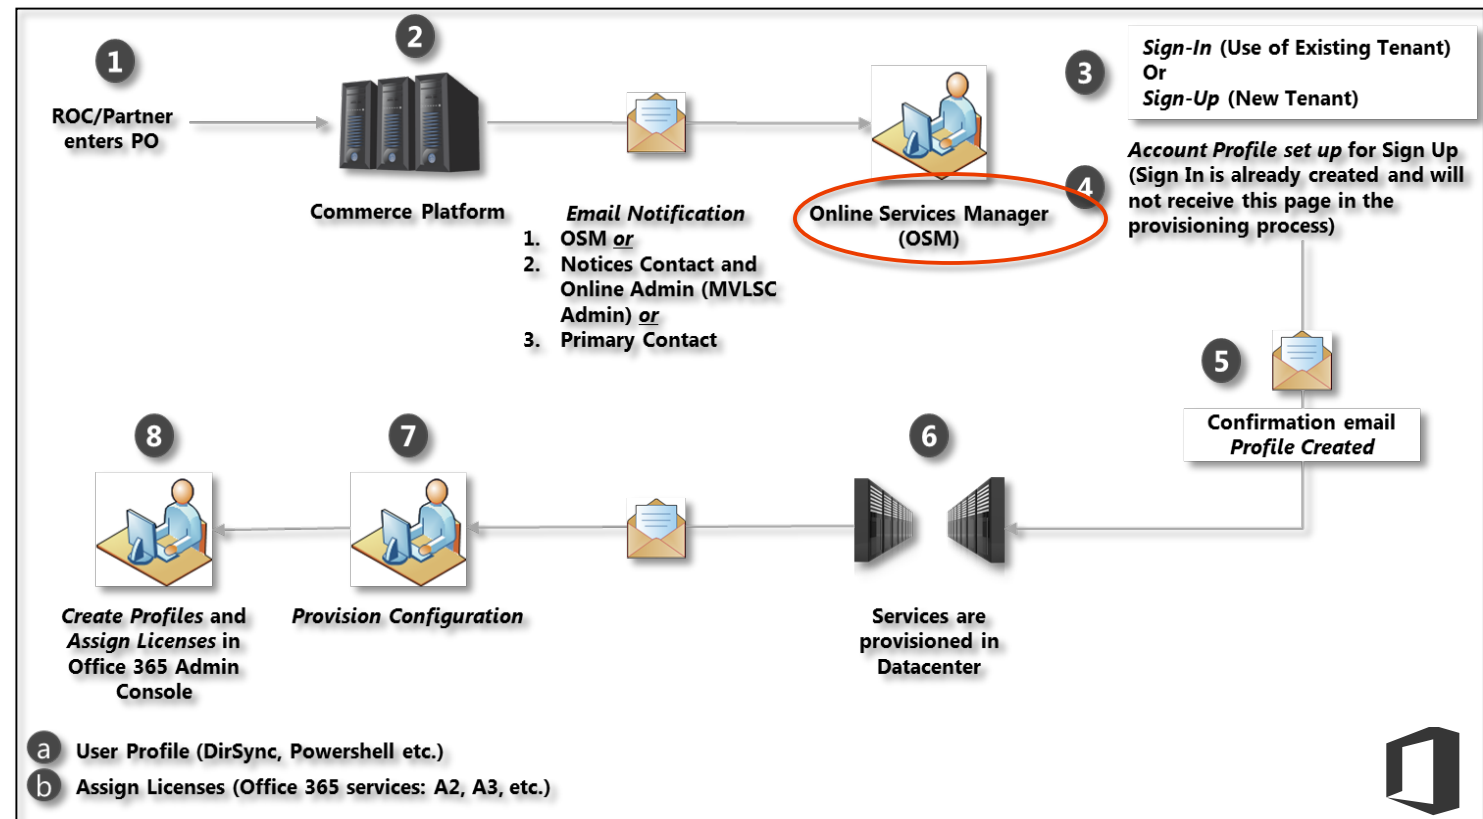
1

ROC/Partner enters PO

2

Commerce Platform

Email Notification
1. OSM or
2. Notices Contact and Online Admin (MVLSC Admin) or
3. Primary Contact

Online Services Manager (OSM)

3

Sign-In (Use of Existing Tenant)
Or
Sign-Up (New Tenant)

4

Account Profile set up for Sign Up (Sign In is already created and will not receive this page in the provisioning process)

5

Confirmation email
Profile Created

6

Services are provisioned in Datacenter

7

Provision Configuration

8

Create Profiles and Assign Licenses in Office 365 Admin Console

a User Profile (DirSync, Powershell etc.)

b Assign Licenses (Office 365 services: A2, A3, etc.)